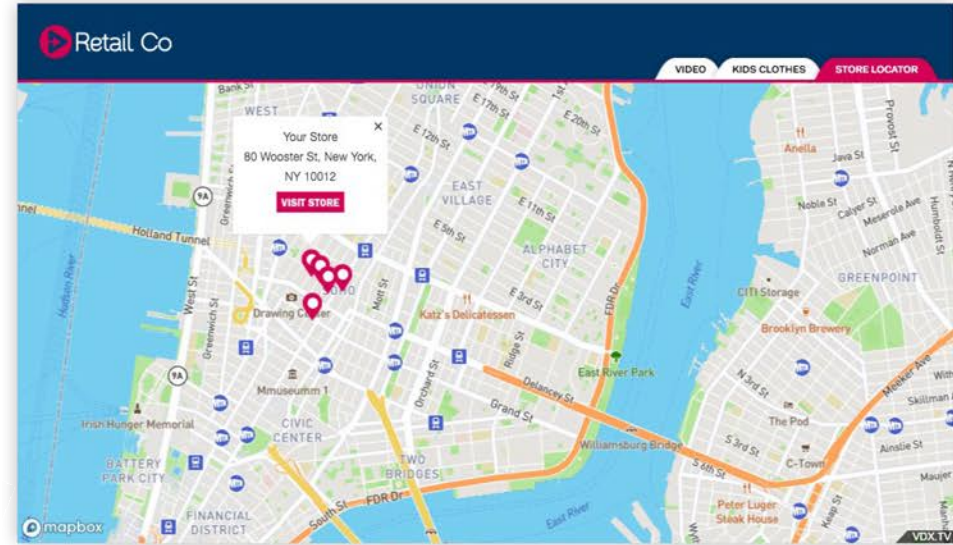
Retail Co

VIDEO KIDS CLOTHES STORE LOCATOR

Your Store
80 Wooster St, New York, NY 10012
VISIT STORE

Bank St
WEST
UNION SQUARE
E 17th St
E 20th St
E 12th St
E 11th St
E 5th St
EAST VILLAGE
ALPHABET CITY
E 3rd St
Holland Tunnel
Hudson River
West St
Greenwich St
9A
Drawing Center
Mott St
Katz's Delicatessen
Ridge St
Orchard St
FDR Dr
East River
East River Park
Delancey St
Grand St
Williamsburg Bridge
Mmuseumm 1
CIVIC CENTER
Irish Hunger Memorial
BATTERY PARK CITY
TWO BRIDGES
FDR Dr
South St
FINANCIAL DISTRICT
East River
Anella
Java St
Provost St
Noble St
Calyer St
Meserole Ave
Humboldt St
Norman Ave
GREENPOINT
CITI Storage
Brooklyn Brewery
N 3rd St
The Pod
S 3rd St
S 6th St
C-Town
Ainslie St
Skillman Av
Meeker Ave
Maujer
Kent St
Keap St
Peter Luger Steak House
mapbox
VDX.TV